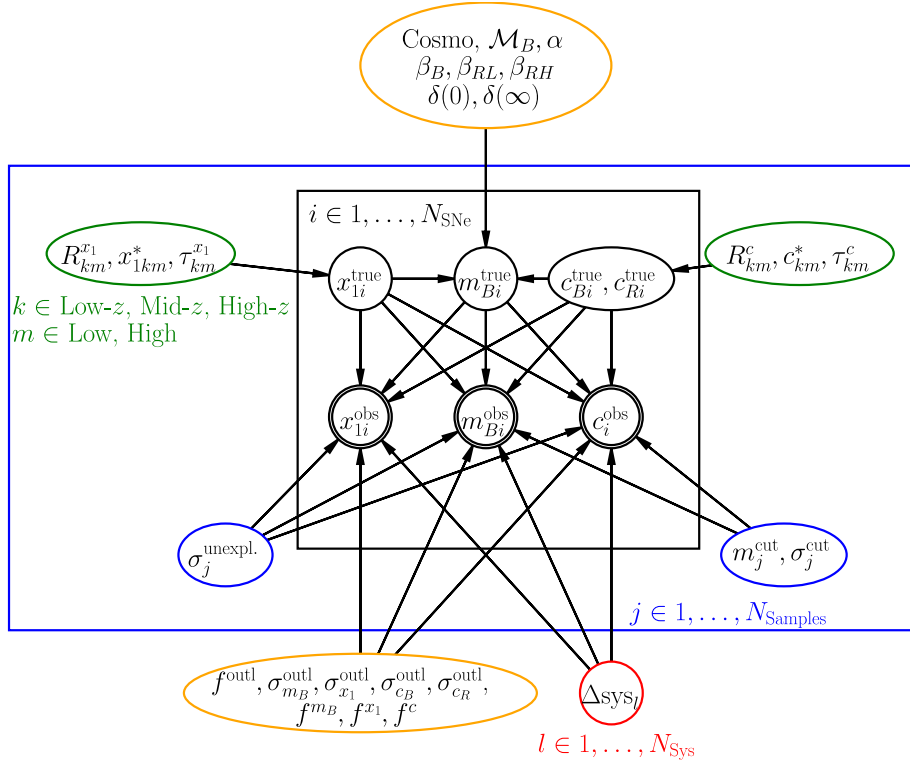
Cosmo, $\mathcal{M}_B, \alpha$
$\beta_B, \beta_{RL}, \beta_{RH}$
$\delta(0), \delta(\infty)$

$i \in 1, \ldots, N_{\text{SNe}}$

$R^{x_1}_{km}, x^*_{1km}, \tau^{x_1}_{km}$

$x^{\text{true}}_{1i}$

$m^{\text{true}}_{Bi}$

$c^{\text{true}}_{Bi}, c^{\text{true}}_{Ri}$

$R^c_{km}, c^*_{km}, \tau^c_{km}$

$k \in$ Low-$z$, Mid-$z$, High-$z$
$m \in$ Low, High

$x^{\text{obs}}_{1i}$

$m^{\text{obs}}_{Bi}$

$c^{\text{obs}}_i$

$\sigma^{\text{unexpl.}}_j$

$m^{\text{cut}}_j, \sigma^{\text{cut}}_j$

$j \in 1, \ldots, N_{\text{Samples}}$

$f^{\text{outl}}, \sigma^{\text{outl}}_{m_B}, \sigma^{\text{outl}}_{x_1}, \sigma^{\text{outl}}_{c_B}, \sigma^{\text{outl}}_{c_R},$
$f^{m_B}, f^{x_1}, f^c$

$\Delta\text{sys}_l$

$l \in 1, \ldots, N_{\text{Sys}}$